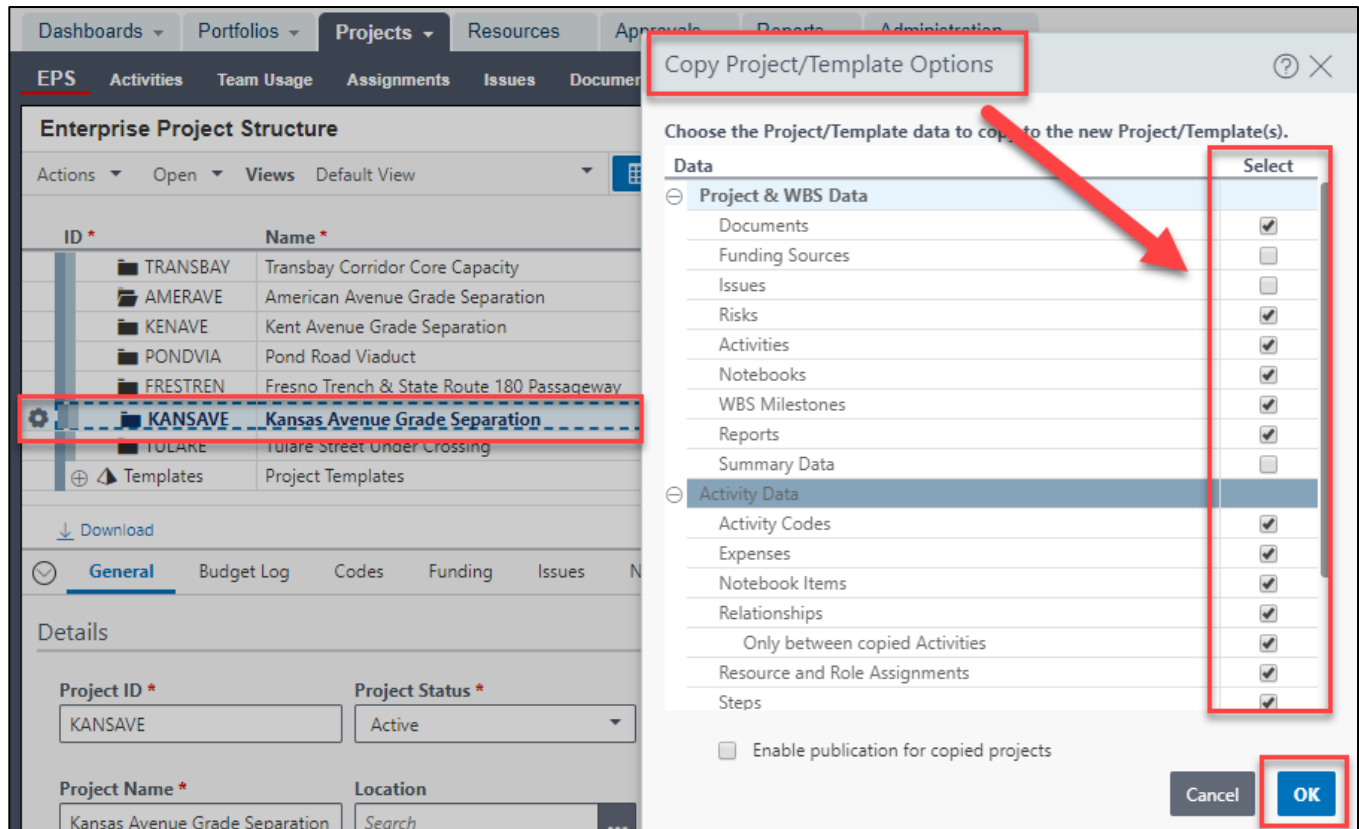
Dashboards ▾ Portfolios ▾ Projects ▾ Resources Appr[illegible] Reports Administration

EPS Activities Team Usage Assignments Issues Documen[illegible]

Enterprise Project Structure

Actions ▾ Open ▾ Views Default View

| ID * | Name * |
|---|---|
| TRANSBAY | Transbay Corridor Core Capacity |
| AMERAVE | American Avenue Grade Separation |
| KENAVE | Kent Avenue Grade Separation |
| PONDVIA | Pond Road Viaduct |
| FRESTREN | Fresno Trench & State Route 180 Passageway |
| KANSAVE | Kansas Avenue Grade Separation |
| TULARE | Tulare Street Under Crossing |
| Templates | Project Templates |

Download

General Budget Log Codes Funding Issues N

Details

Project ID *
KANSAVE

Project Status *
Active

Project Name *
Kansas Avenue Grade Separation

Location
Search

Copy Project/Template Options

Choose the Project/Template data to copy to the new Project/Template(s).

| Data | Select |
|---|---|
| Project & WBS Data | |
| Documents | ☑ |
| Funding Sources | ☐ |
| Issues | ☐ |
| Risks | ☑ |
| Activities | ☑ |
| Notebooks | ☑ |
| WBS Milestones | ☑ |
| Reports | ☑ |
| Summary Data | ☐ |
| Activity Data | |
| Activity Codes | ☑ |
| Expenses | ☑ |
| Notebook Items | ☑ |
| Relationships | ☑ |
| Only between copied Activities | ☑ |
| Resource and Role Assignments | ☑ |
| Steps | ☑ |

Enable publication for copied projects

Cancel OK